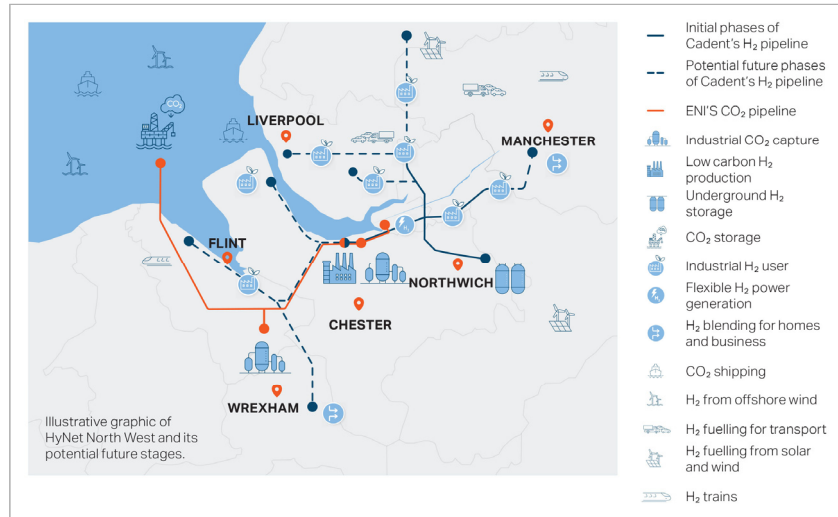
LIVERPOOL

MANCHESTER

FLINT

NORTHWICH

CHESTER

WREXHAM

Illustrative graphic of HyNet North West and its potential future stages.

Initial phases of Cadent's $H_2$ pipeline

Potential future phases of Cadent's $H_2$ pipeline

ENI'S $CO_2$ pipeline

Industrial $CO_2$ capture

Low carbon $H_2$ production

Underground $H_2$ storage

$CO_2$ storage

Industrial $H_2$ user

Flexible $H_2$ power generation

$H_2$ blending for homes and business

$CO_2$ shipping

$H_2$ from offshore wind

$H_2$ fuelling for transport

$H_2$ fuelling from solar and wind

$H_2$ trains